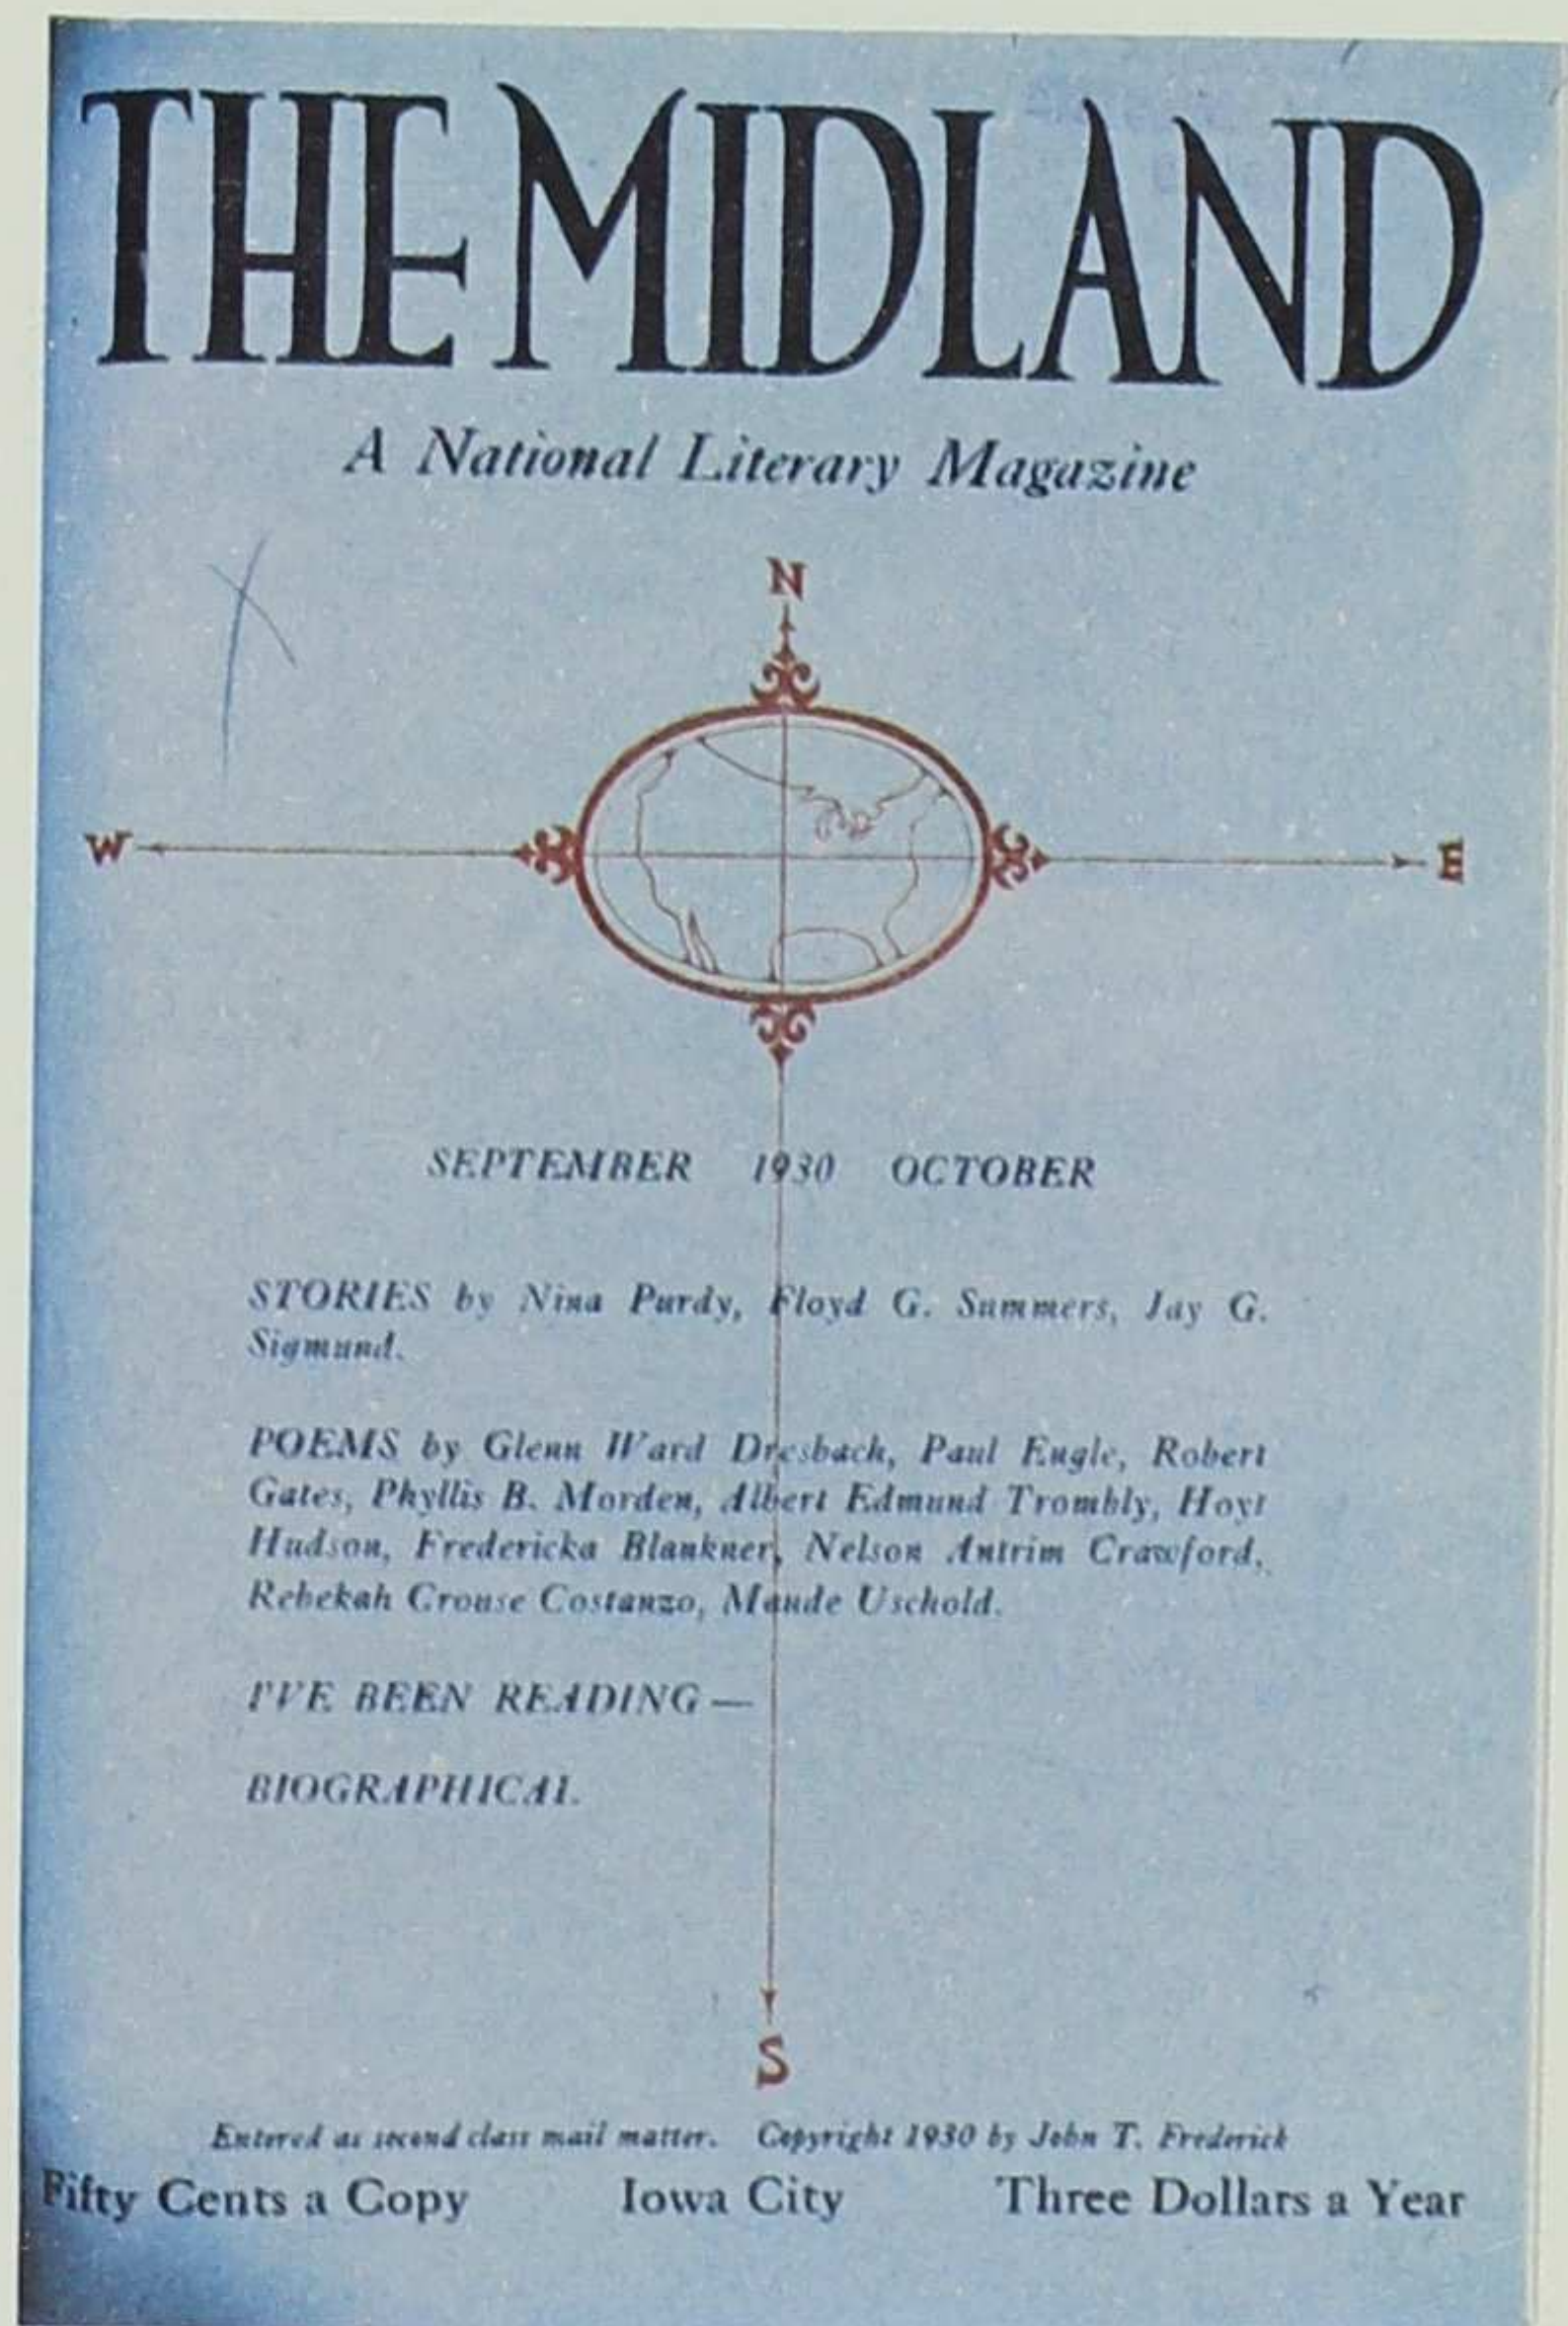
THE MIDLAND

A National Literary Magazine

N

W

E

SEPTEMBER 1930 OCTOBER

STORIES by Nina Purdy, Floyd G. Summers, Jay G. Sigmund.

POEMS by Glenn Ward Dresbach, Paul Engle, Robert Gates, Phyllis B. Morden, Albert Edmund Trombly, Hoyt Hudson, Fredericka Blankner, Nelson Antrim Crawford, Rebekah Crouse Costanzo, Maude Uschold.

I'VE BEEN READING—

BIOGRAPHICAL

S

Entered as second class mail matter. Copyright 1930 by John T. Frederick

Fifty Cents a Copy Iowa City Three Dollars a Year